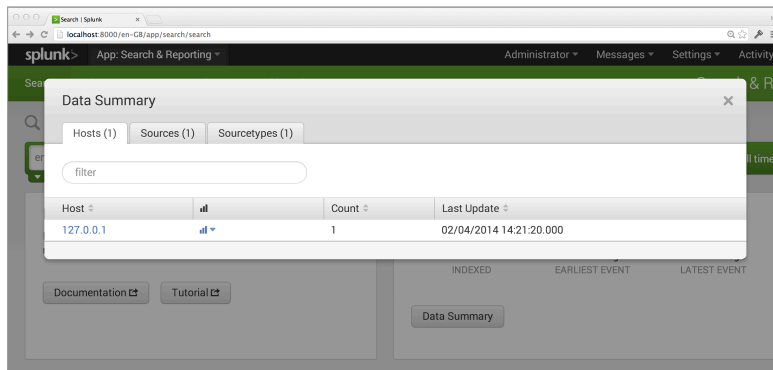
Search | Splunk

localhost:8000/en-GB/app/search/search

splunk> App: Search & Reporting

Administrator Messages Settings Activity

Data Summary

Hosts (1) Sources (1) Sourcetypes (1)

filter

| Host | | Count | Last Update |
|---|---|---|---|
| 127.0.0.1 | | 1 | 02/04/2014 14:21:20.000 |

INDEXED EARLIEST EVENT LATEST EVENT

Documentation Tutorial

Data Summary